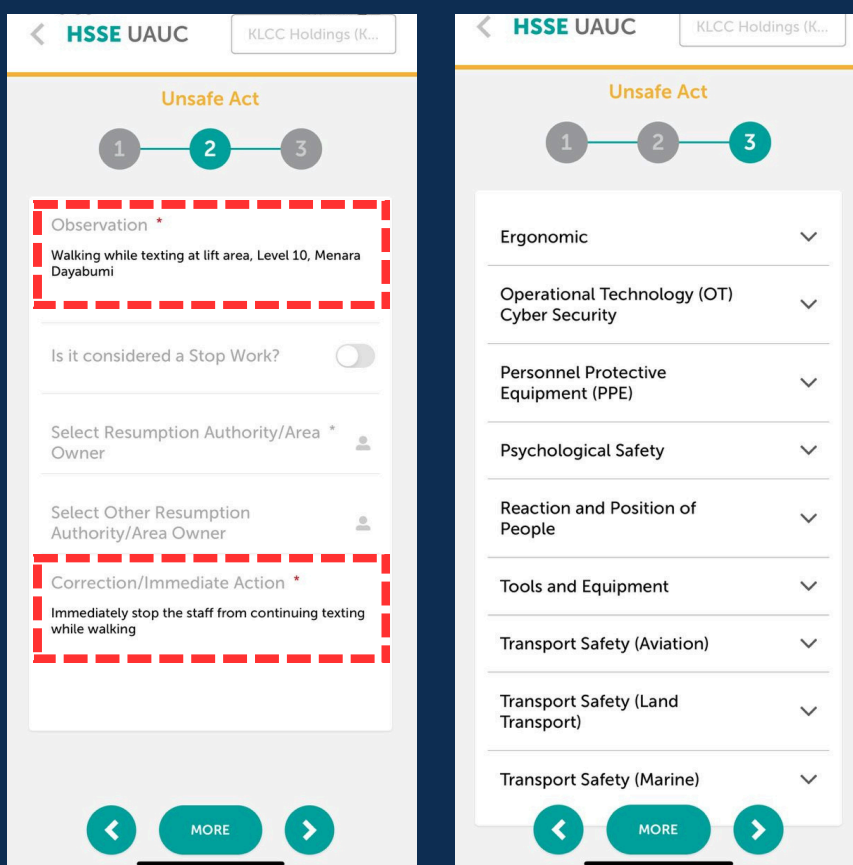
HSSE UAUC

KLCC Holdings (K...

Unsafe Act

1 2 3

Observation *

Walking while texting at lift area, Level 10, Menara Dayabumi

Is it considered a Stop Work?

Select Resumption Authority/Area Owner *

Select Other Resumption Authority/Area Owner

Correction/Immediate Action *

Immediately stop the staff from continuing texting while walking

MORE

HSSE UAUC

KLCC Holdings (K...

Unsafe Act

1 2 3

Ergonomic

Operational Technology (OT) Cyber Security

Personnel Protective Equipment (PPE)

Psychological Safety

Reaction and Position of People

Tools and Equipment

Transport Safety (Aviation)

Transport Safety (Land Transport)

Transport Safety (Marine)

MORE